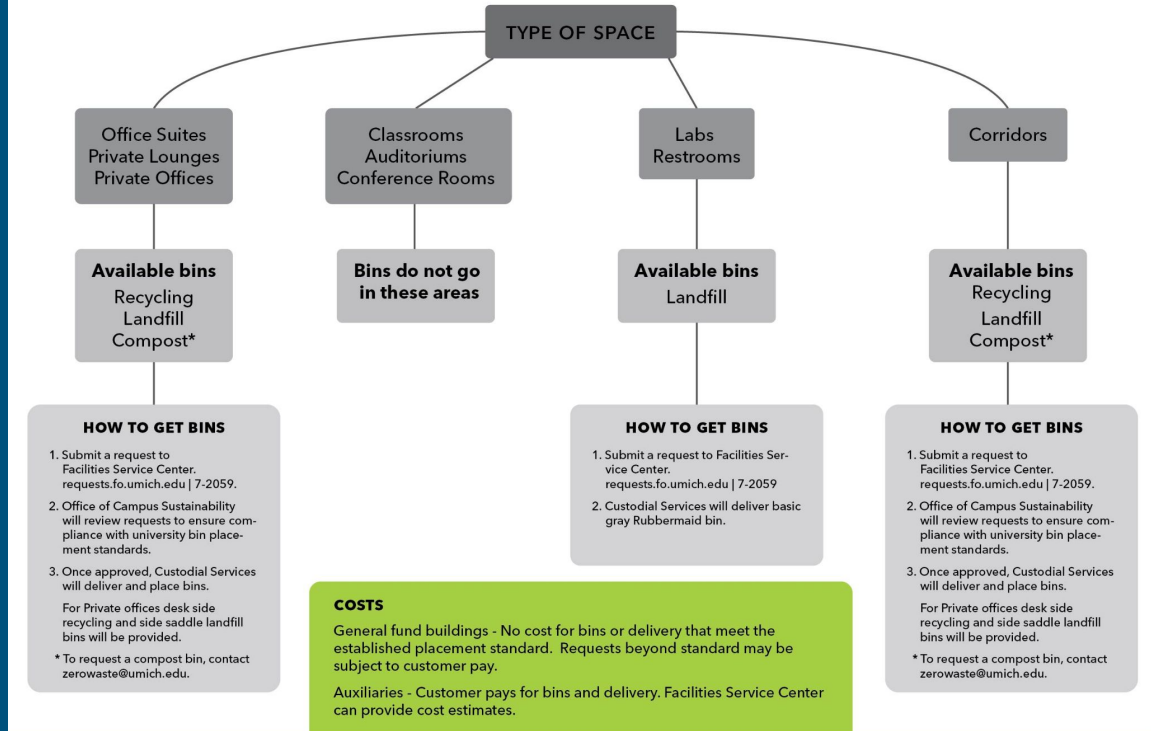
TYPE OF SPACE

Office Suites
Private Lounges
Private Offices

Classrooms
Auditoriums
Conference Rooms

Labs
Restrooms

Corridors

Available bins
Recycling
Landfill
Compost*

Bins do not go in these areas

Available bins
Landfill

Available bins
Recycling
Landfill
Compost*

HOW TO GET BINS

1. Submit a request to Facilities Service Center. requests.fo.umich.edu | 7-2059.

2. Office of Campus Sustainability will review requests to ensure compliance with university bin placement standards.

3. Once approved, Custodial Services will deliver and place bins.

For Private offices desk side recycling and side saddle landfill bins will be provided.

* To request a compost bin, contact zerowaste@umich.edu.

HOW TO GET BINS

1. Submit a request to Facilities Service Center. requests.fo.umich.edu | 7-2059

2. Custodial Services will deliver basic gray Rubbermaid bin.

HOW TO GET BINS

1. Submit a request to Facilities Service Center. requests.fo.umich.edu | 7-2059.

2. Office of Campus Sustainability will review requests to ensure compliance with university bin placement standards.

3. Once approved, Custodial Services will deliver and place bins.

For Private offices desk side recycling and side saddle landfill bins will be provided.

* To request a compost bin, contact zerowaste@umich.edu.

COSTS

General fund buildings - No cost for bins or delivery that meet the established placement standard. Requests beyond standard may be subject to customer pay.

Auxiliaries - Customer pays for bins and delivery. Facilities Service Center can provide cost estimates.